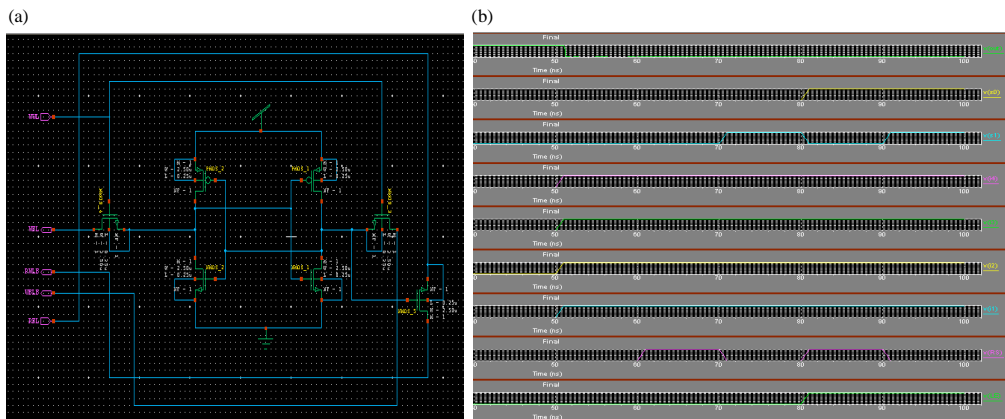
(a)

(b)

WWL

WBL

RWLB

RWLB

RBL

Final

Time (ns)

50 60 70 80 90 100

Final

Time (ns)

50 60 70 80 90 100

Final

Time (ns)

50 60 70 80 90 100

Final

Time (ns)

50 60 70 80 90 100

Final

Time (ns)

50 60 70 80 90 100

Final

Time (ns)

50 60 70 80 90 100

Final

Time (ns)

50 60 70 80 90 100

Final

Time (ns)

50 60 70 80 90 100

Final

Time (ns)

50 60 70 80 90 100